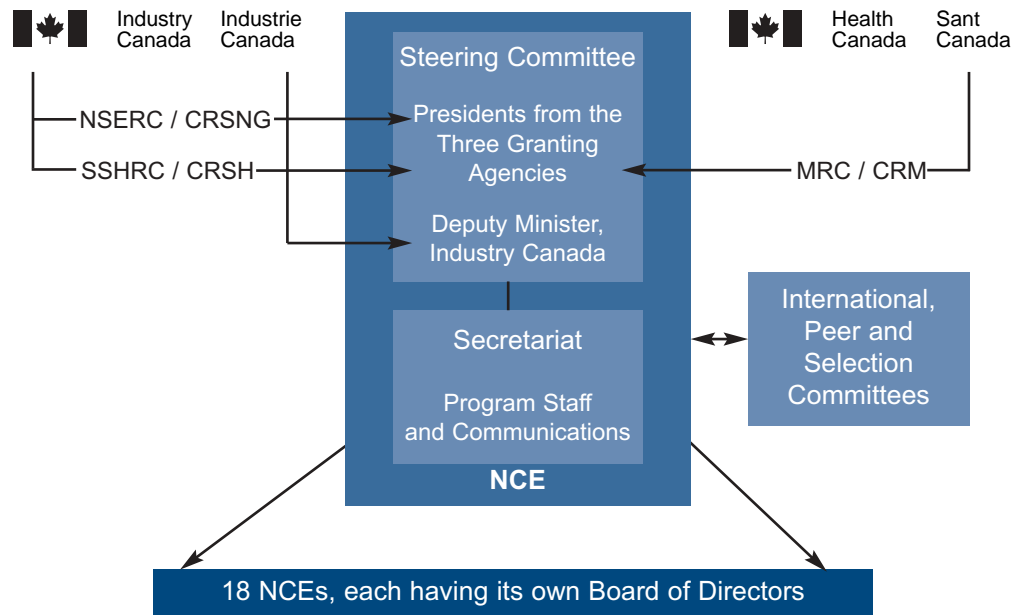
Industry Canada Industrie Canada

Health Canada Sant Canada

Steering Committee

Presidents from the Three Granting Agencies

Deputy Minister, Industry Canada

NSERC / CRSNG

SSHRC / CRSH

MRC / CRM

Secretariat

Program Staff and Communications

NCE

International, Peer and Selection Committees

18 NCEs, each having its own Board of Directors